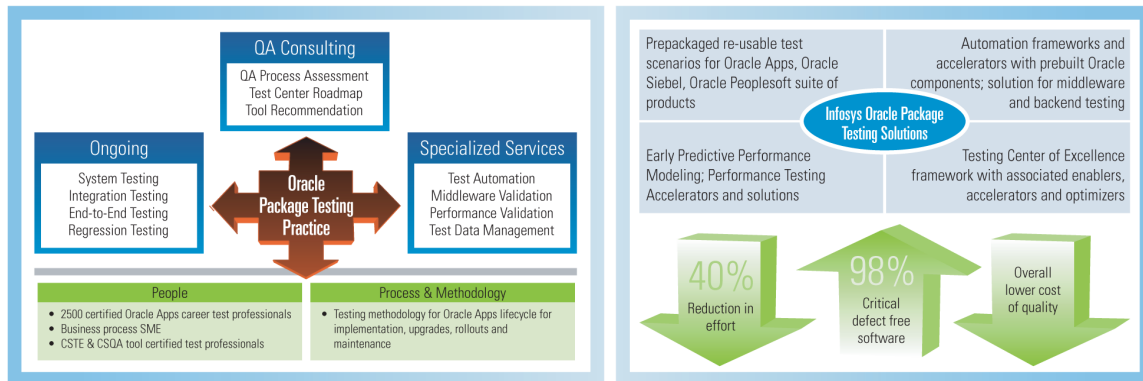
QA Consulting

QA Process Assessment
Test Center Roadmap
Tool Recommendation

Ongoing

System Testing
Integration Testing
End-to-End Testing
Regression Testing

Oracle Package Testing Practice

Specialized Services

Test Automation
Middleware Validation
Performance Validation
Test Data Management

People

- 2500 certified Oracle Apps career test professionals
- Business process SME
- CSTE & CSQA tool certified test professionals

Process & Methodology

- Testing methodology for Oracle Apps lifecycle for implementation, upgrades, rollouts and maintenance

Prepackaged re-usable test scenarios for Oracle Apps, Oracle Siebel, Oracle Peoplesoft suite of products

Automation frameworks and accelerators with prebuilt Oracle components; solution for middleware and backend testing

Infosys Oracle Package Testing Solutions

Early Predictive Performance Modeling; Performance Testing Accelerators and solutions

Testing Center of Excellence framework with associated enablers, accelerators and optimizers

40%
Reduction in effort

98%
Critical defect free software

Overall lower cost of quality